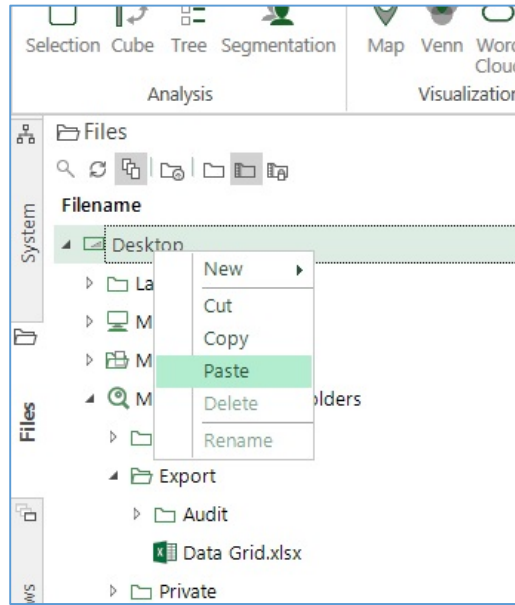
Selection Cube Tree Segmentation Map Venn Word Cloud

Analysis Visualization

System

Files

Filename

Desktop

La

M

M

M

olders

New

Cut

Copy

Paste

Delete

Rename

Export

Audit

Data Grid.xlsx

Private

ws